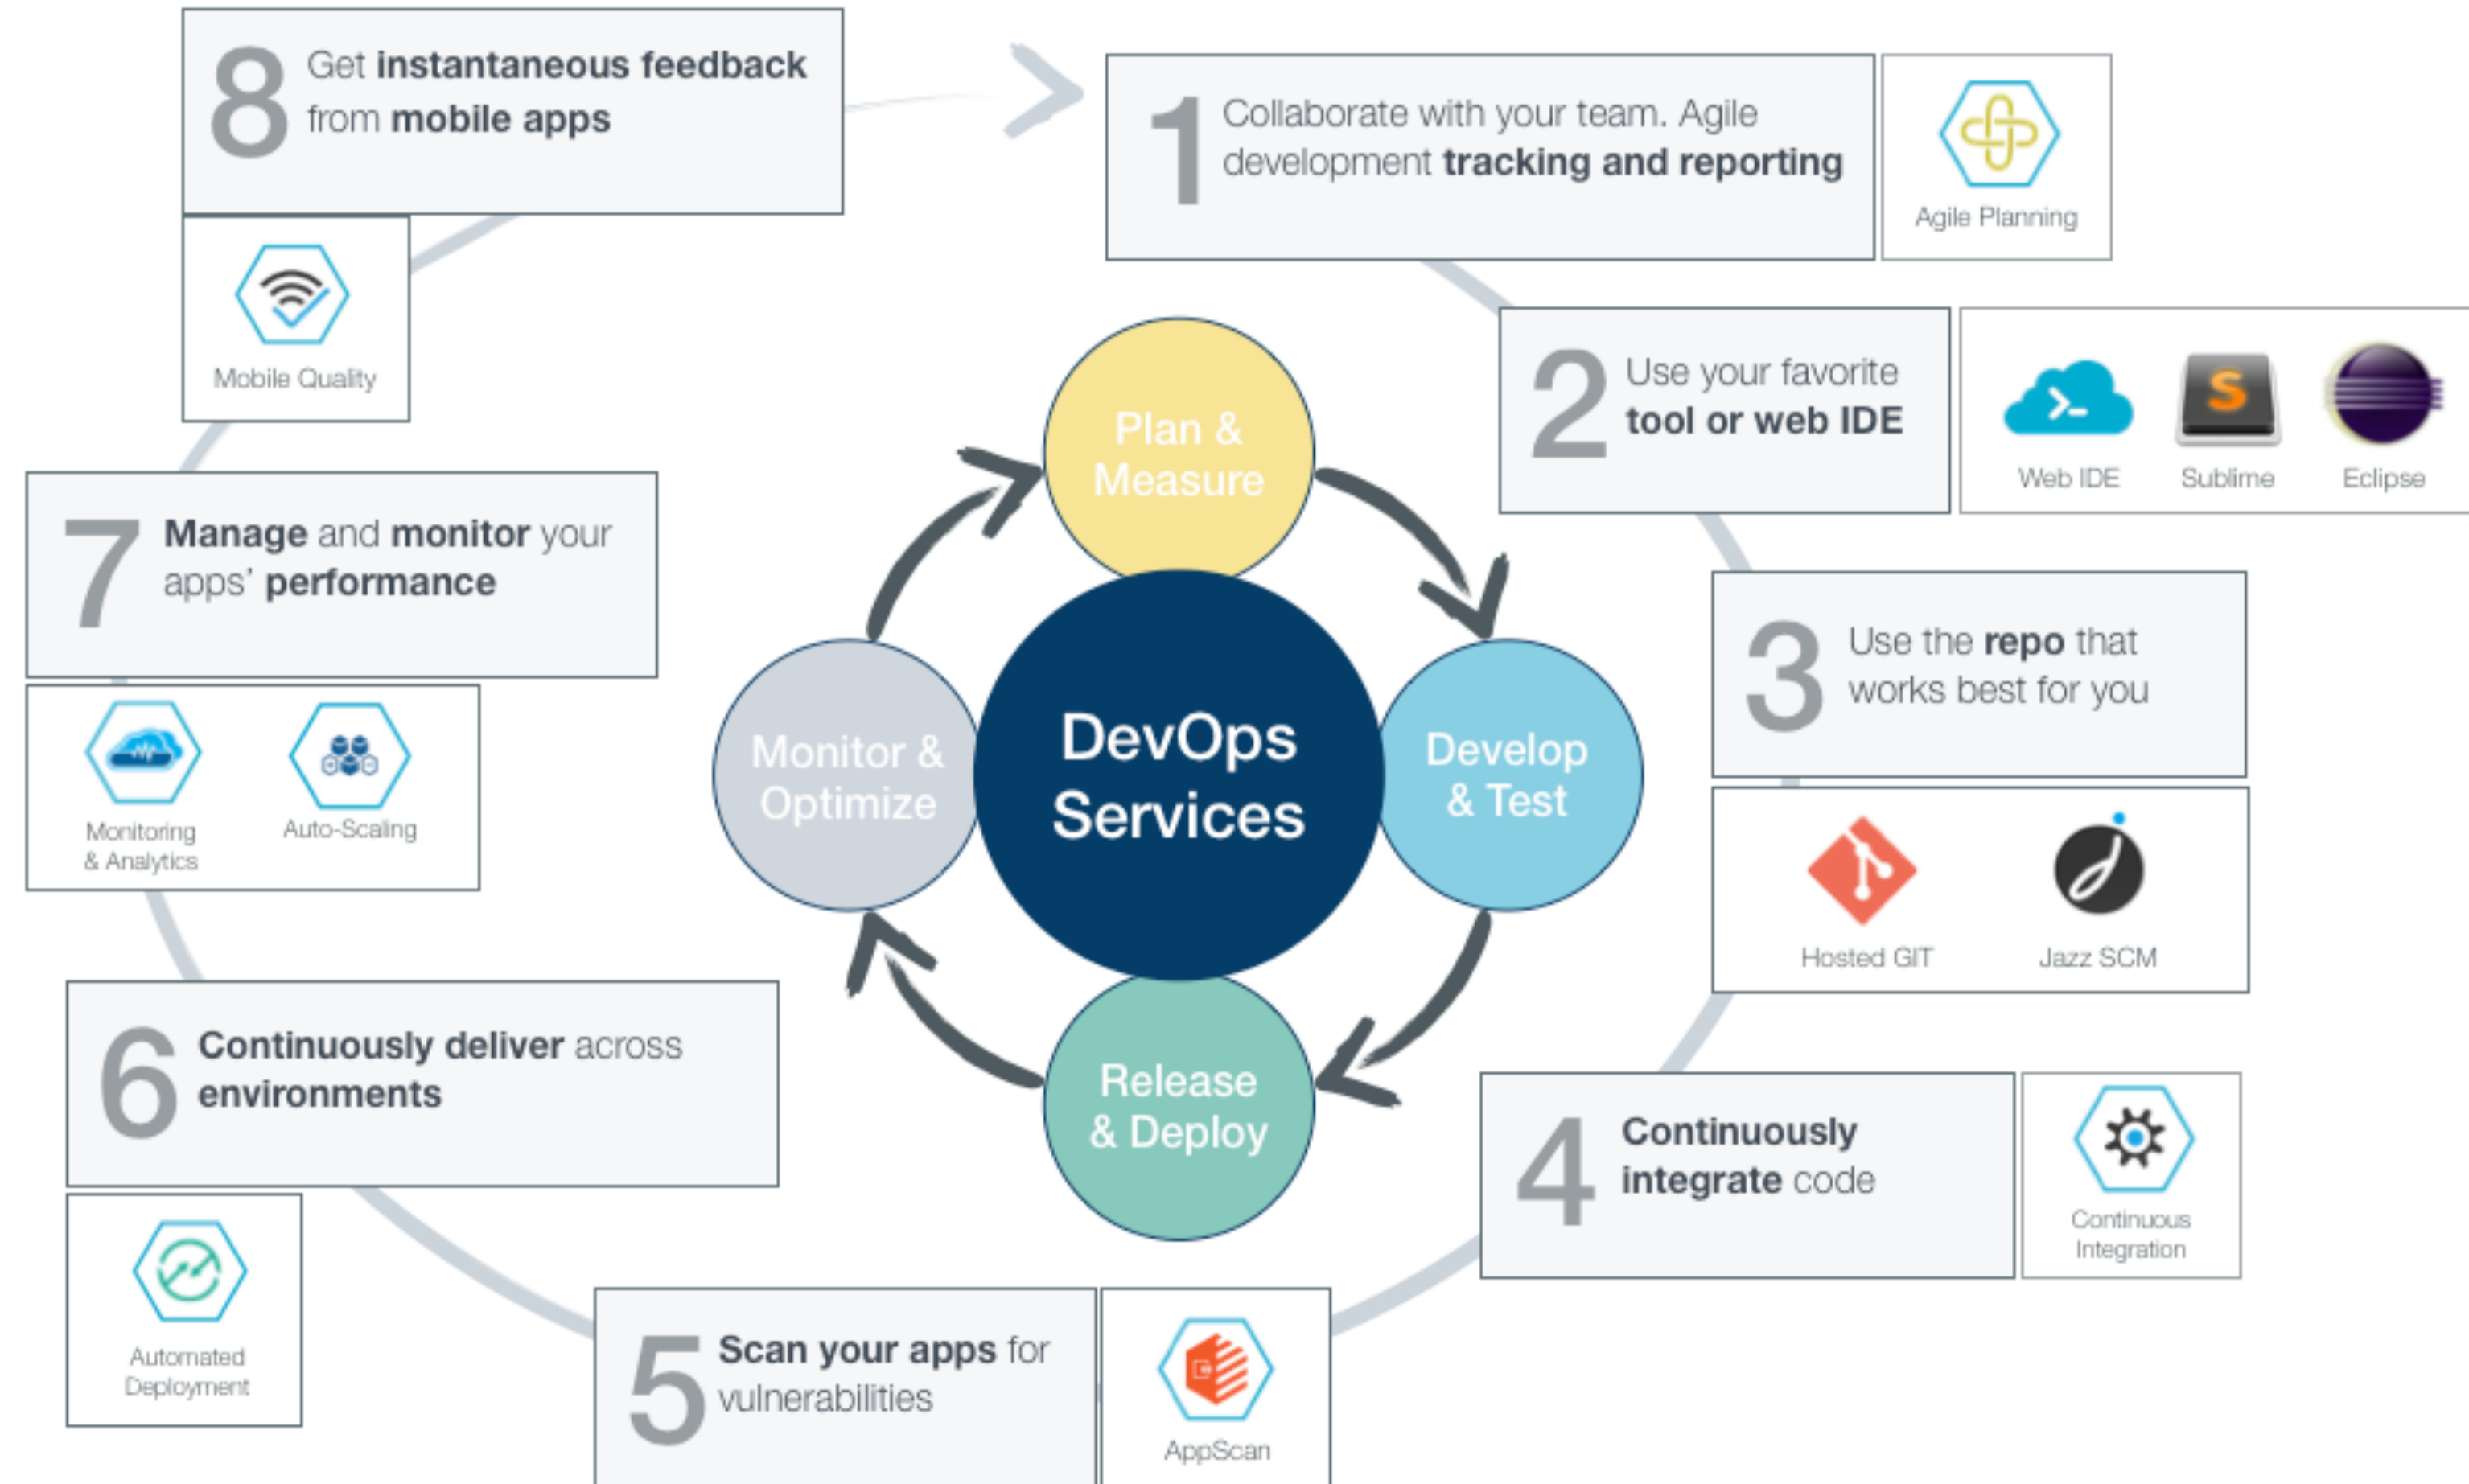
8 Get instantaneous feedback from mobile apps

Mobile Quality

1 Collaborate with your team. Agile development tracking and reporting

Agile Planning

2 Use your favorite tool or web IDE

Web IDE
Sublime
Eclipse

7 Manage and monitor your apps' performance

Monitoring & Analytics
Auto-Scaling

Plan & Measure

Monitor & Optimize

DevOps Services

Develop & Test

Release & Deploy

3 Use the repo that works best for you

Hosted GIT
Jazz SCM

6 Continuously deliver across environments

Automated Deployment

4 Continuously integrate code

Continuous Integration

5 Scan your apps for vulnerabilities

AppScan